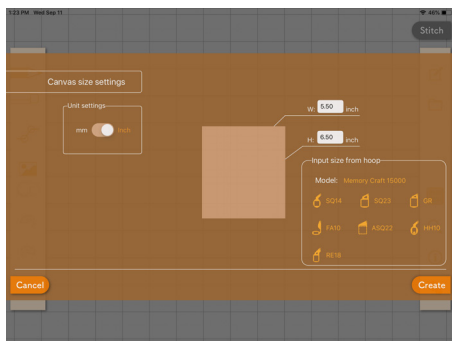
1:23 PM Wed Sep 11

46%

Stitch

Canvas size settings

Unit settings

mm inch

W 5.50 inch

H 6.50 inch

Input size from hoop

Model: Memory Craft 15000

SQ14

SQ23

GR

FA10

ASQ22

HH10

RE18

Cancel

Create